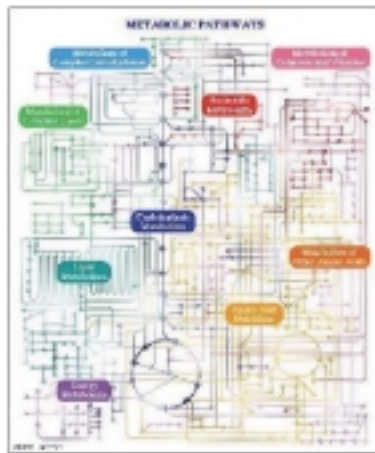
METABOLIC PATHWAYS

Metabolism of Complex Carbohydrates

Metabolism of Cofactors and Vitamins

Metabolism of Complex Lipids

Nucleotide Metabolism

Carbohydrate Metabolism

Metabolism of Other Amino Acids

Lipid Metabolism

Amino Acid Metabolism

Energy Metabolism

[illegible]